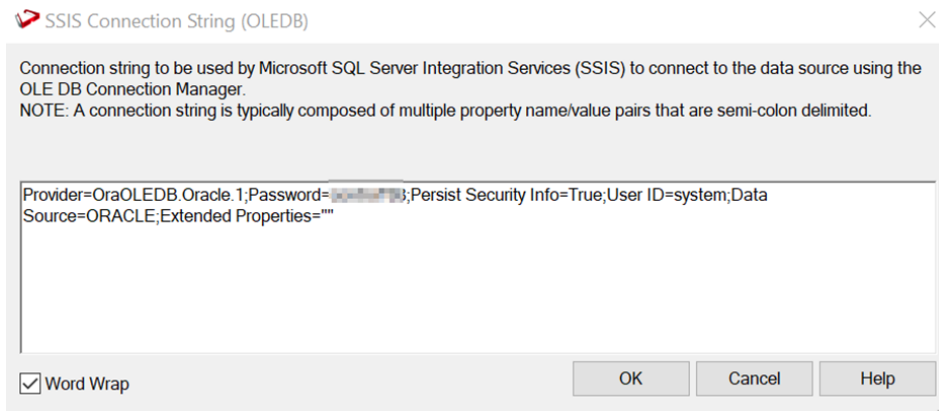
SSIS Connection String (OLEDB)

Connection string to be used by Microsoft SQL Server Integration Services (SSIS) to connect to the data source using the OLE DB Connection Manager.
NOTE: A connection string is typically composed of multiple property name/value pairs that are semi-colon delimited.

Provider=OraOLEDB.Oracle.1;Password=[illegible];Persist Security Info=True;User ID=system;Data Source=ORACLE;Extended Properties=""

Word Wrap

OK

Cancel

Help